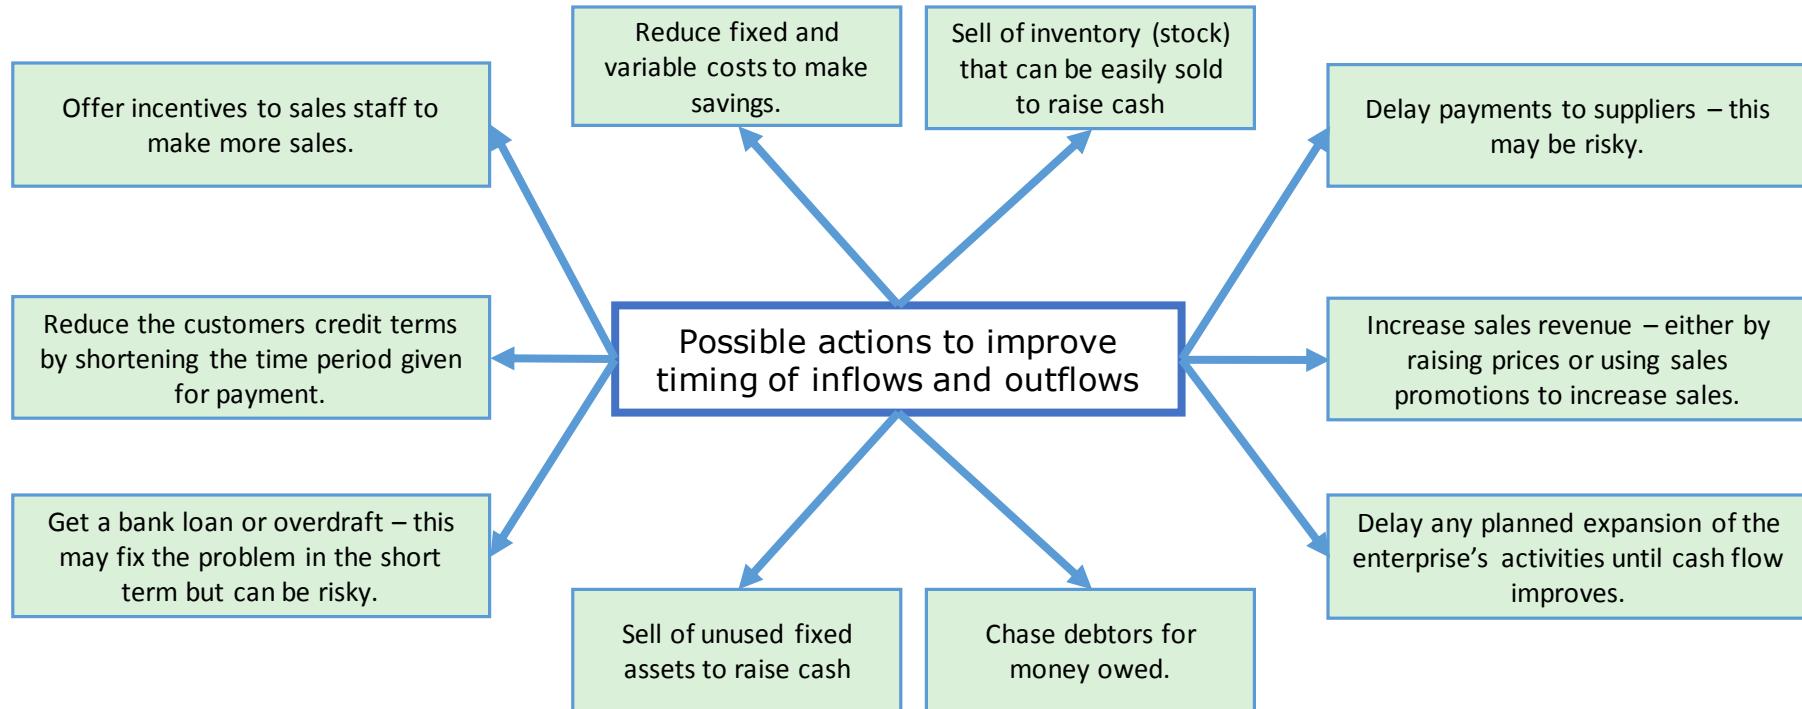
Possible actions to improve timing of inflows and outflows

Offer incentives to sales staff to make more sales.

Reduce fixed and variable costs to make savings.

Sell of inventory (stock) that can be easily sold to raise cash

Delay payments to suppliers – this may be risky.

Reduce the customers credit terms by shortening the time period given for payment.

Increase sales revenue – either by raising prices or using sales promotions to increase sales.

Get a bank loan or overdraft – this may fix the problem in the short term but can be risky.

Sell of unused fixed assets to raise cash

Chase debtors for money owed.

Delay any planned expansion of the enterprise's activities until cash flow improves.